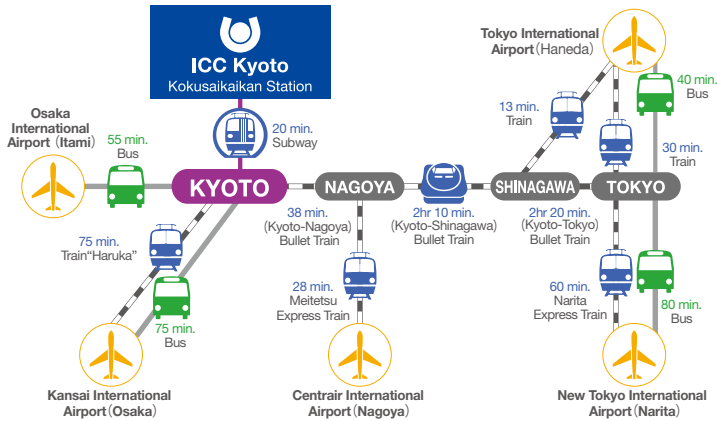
ICC Kyoto
Kokusaikaikan Station

20 min.
Subway

Osaka International Airport (Itami)

55 min.
Bus

KYOTO

NAGOYA

SHINAGAWA

TOKYO

Tokyo International Airport (Haneda)

13 min.
Train

40 min.
Bus

30 min.
Train

38 min.
(Kyoto-Nagoya)
Bullet Train

2hr 10 min.
(Kyoto-Shinagawa)
Bullet Train

2hr 20 min.
(Kyoto-Tokyo)
Bullet Train

75 min.
Train "Haruka"

75 min.
Bus

28 min.
Meitetsu
Express Train

60 min.
Narita
Express Train

80 min.
Bus

Kansai International Airport (Osaka)

Centrair International Airport (Nagoya)

New Tokyo International Airport (Narita)